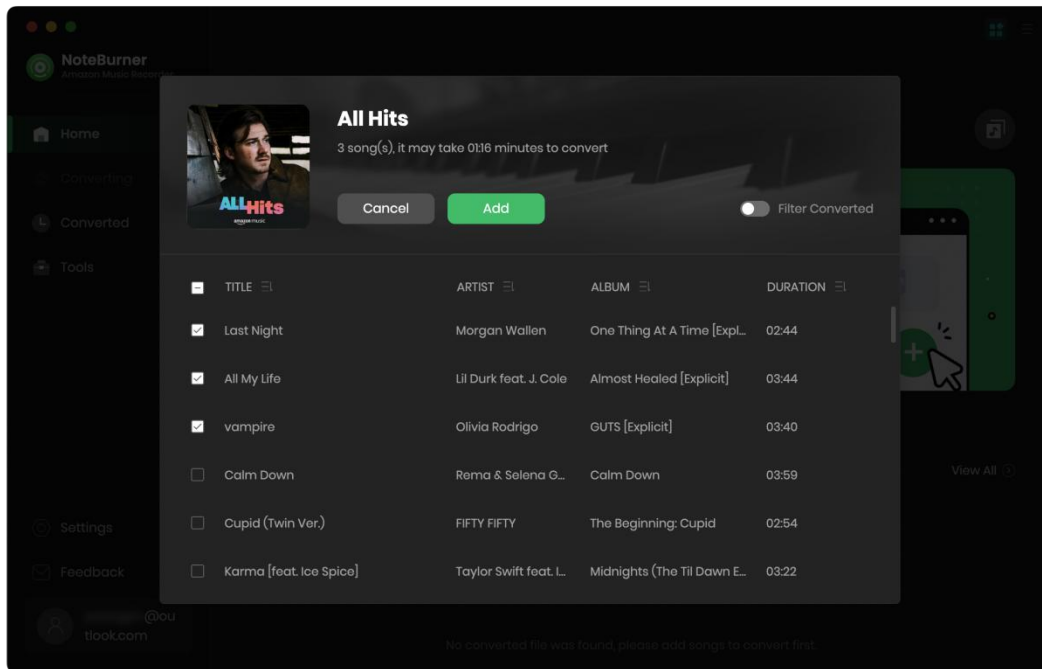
NoteBurner
Amazon Music Recorder

Home
Converting
Converted
Tools

Settings
Feedback

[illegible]@outlook.com

ALL Hits
amazon music

All Hits
3 song(s), it may take 01:16 minutes to convert

Cancel
Add
Filter Converted

| TITLE | ARTIST | ALBUM | DURATION |
|---|---|---|---|
| Last Night | Morgan Wallen | One Thing At A Time [Expl... | 02:44 |
| All My Life | Lil Durk feat. J. Cole | Almost Healed [Explicit] | 03:44 |
| vampire | Olivia Rodrigo | GUTS [Explicit] | 03:40 |
| Calm Down | Rema & Selena G... | Calm Down | 03:59 |
| Cupid (Twin Ver.) | FIFTY FIFTY | The Beginning: Cupid | 02:54 |
| Karma [feat. Ice Spice] | Taylor Swift feat. I... | Midnights (The Til Dawn E... | 03:22 |

View All

No converted file was found, please add songs to convert first.